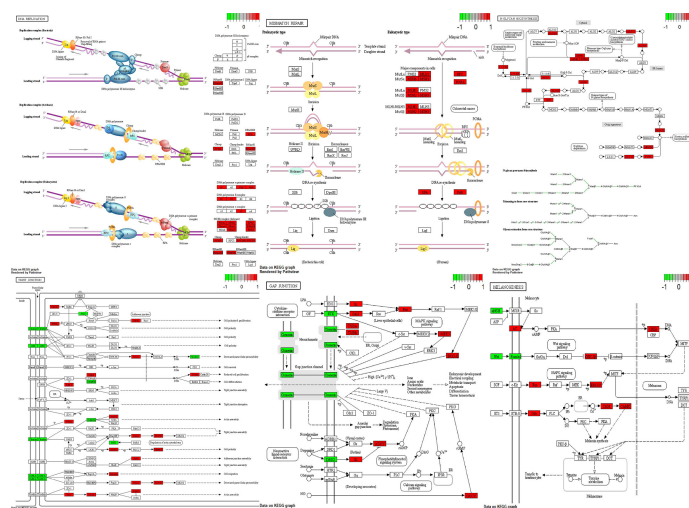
DNA REPLICATION

MISMATCH REPAIR

Prokaryotic type

Eukaryotic type

-1 0 1

-1 0 1

-1 0 1

GAP JUNCTION

-1 0 1

MELANOGENESIS

-1 0 1

Data on KEGG graph
Rendered by Pathview

Data on KEGG graph
Rendered by Pathview

Data on KEGG graph

Data on KEGG graph

Melanocyte

Melanosome

Cell cycle

Apoptosis

MAPK signaling pathway

Wnt signaling pathway

Tyrosine metabolism

Gap junction channel

Cx43

Tubulin

Calcium signaling pathway